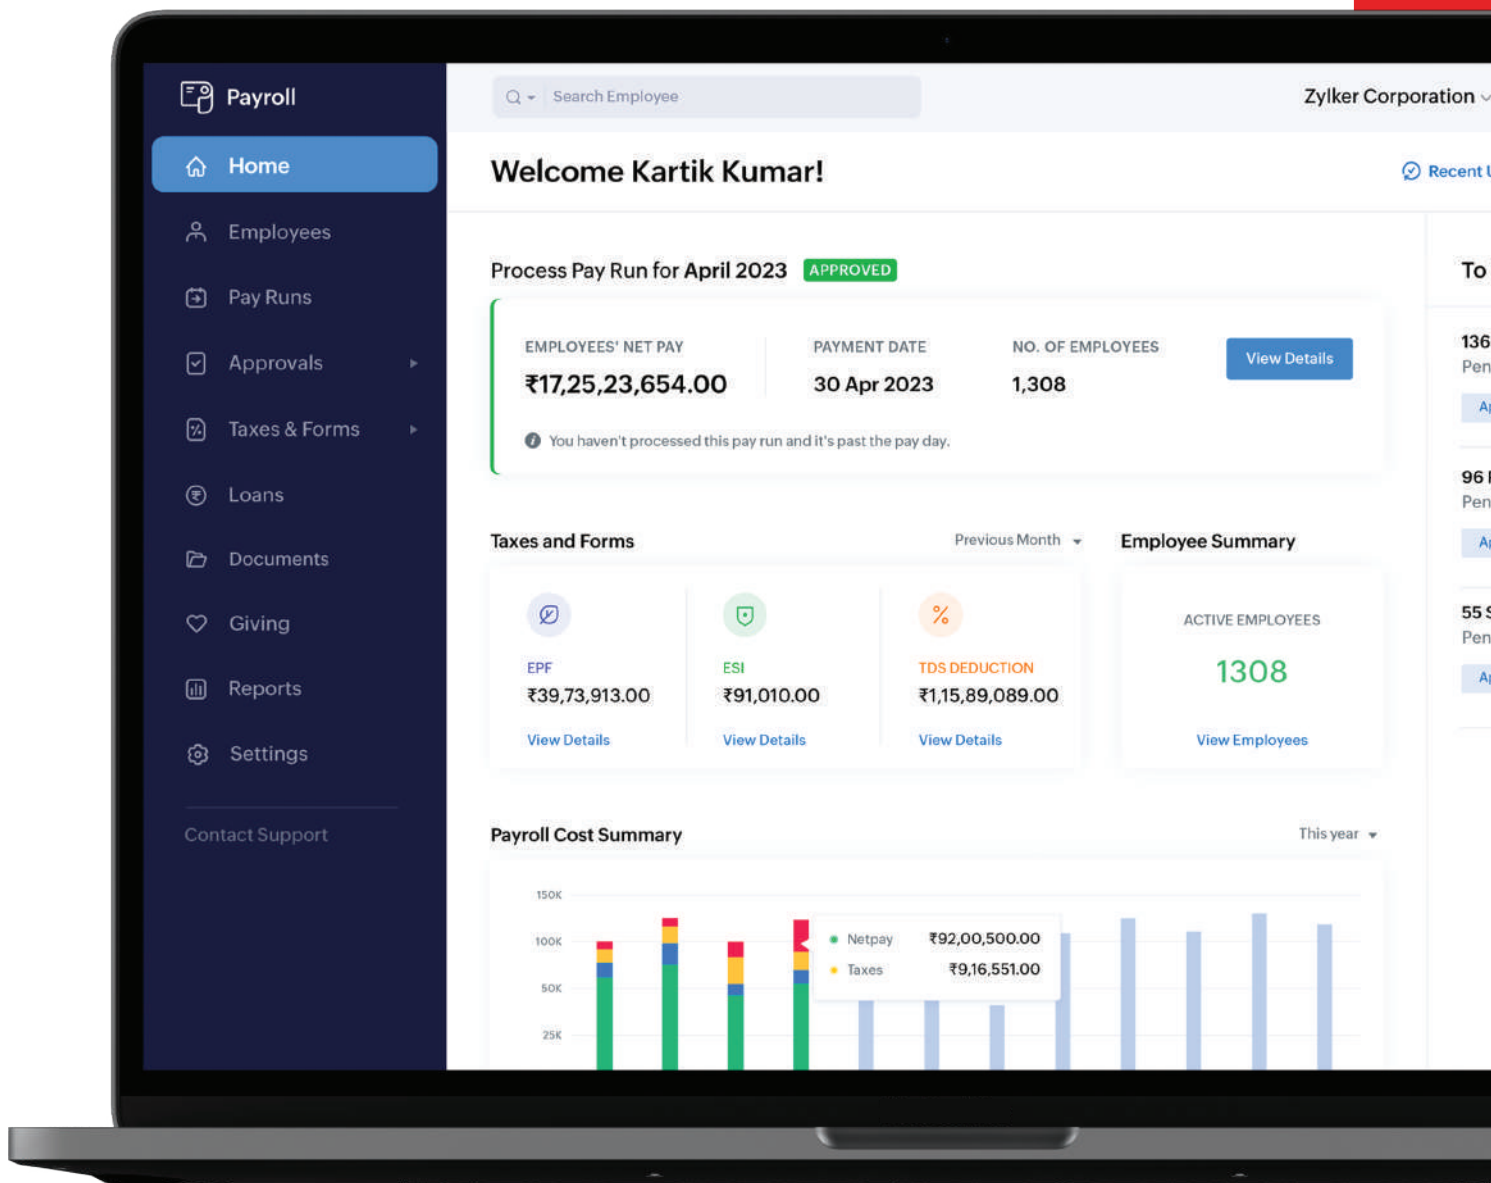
Payroll

Home

Employees

Pay Runs

Approvals

Taxes & Forms

Loans

Documents

Giving

Reports

Settings

Contact Support

Search Employee

Zylker Corporation

Welcome Kartik Kumar!

Recent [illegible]

Process Pay Run for April 2023 APPROVED

EMPLOYEES' NET PAY
₹17,25,23,654.00

PAYMENT DATE
30 Apr 2023

NO. OF EMPLOYEES
1,308

View Details

You haven't processed this pay run and it's past the pay day.

Taxes and Forms

Previous Month

EPF
₹39,73,913.00
View Details

ESI
₹91,010.00
View Details

TDS DEDUCTION
₹1,15,89,089.00
View Details

Employee Summary

ACTIVE EMPLOYEES
1308
View Employees

Payroll Cost Summary

This year

150K
100K
50K
25K

Netpay ₹92,00,500.00
Taxes ₹9,16,551.00

To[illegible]

136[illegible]
Pen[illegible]
A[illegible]

96 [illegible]
Pen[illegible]
A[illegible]

55 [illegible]
Pen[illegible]
A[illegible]